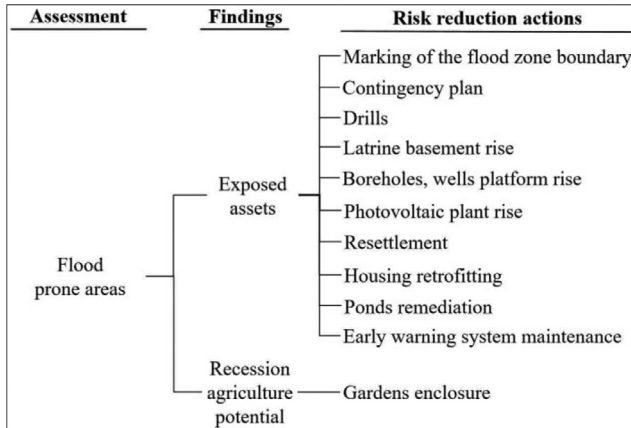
Assessment

Findings

Risk reduction actions

Flood prone areas

Exposed assets

Marking of the flood zone boundary
Contingency plan
Drills
Latrine basement rise
Boreholes, wells platform rise
Photovoltaic plant rise
Resettlement
Housing retrofitting
Ponds remediation
Early warning system maintenance

Recession agriculture potential

Gardens enclosure